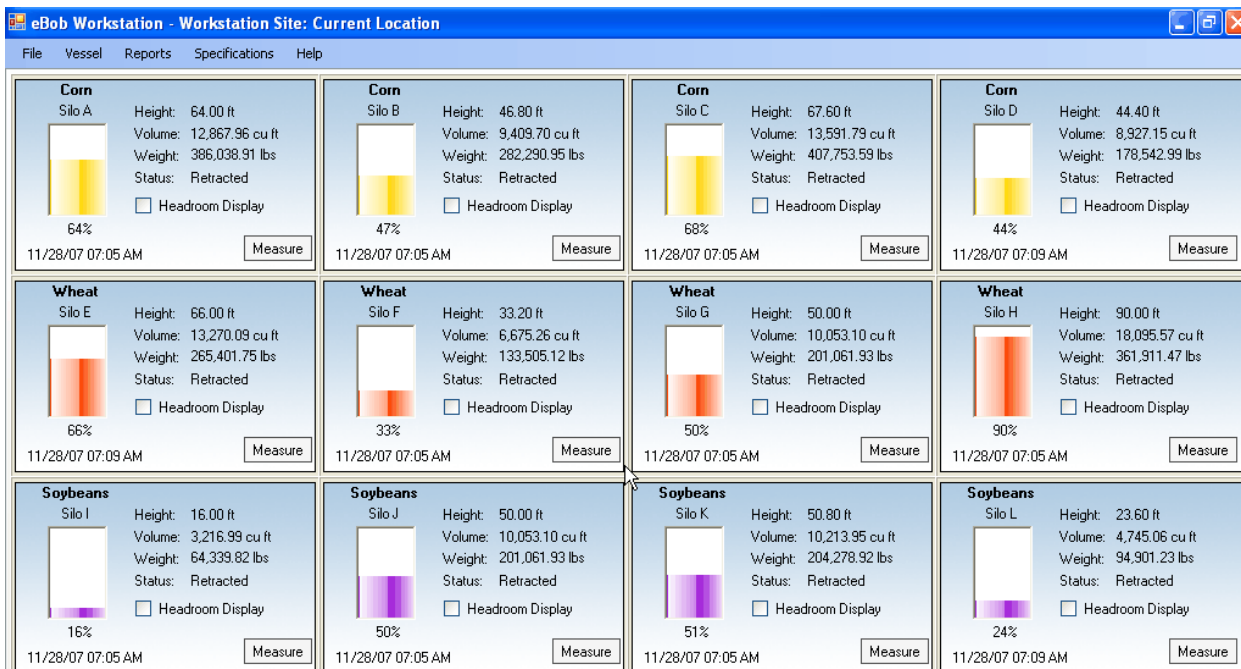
eBob Workstation - Workstation Site: Current Location

File Vessel Reports Specifications Help

Corn
Silo A
Height: 64.00 ft
Volume: 12,867.96 cu ft
Weight: 386,038.91 lbs
Status: Retracted
Headroom Display
64%
11/28/07 07:05 AM
Measure

Corn
Silo B
Height: 46.80 ft
Volume: 9,409.70 cu ft
Weight: 282,290.95 lbs
Status: Retracted
Headroom Display
47%
11/28/07 07:05 AM
Measure

Corn
Silo C
Height: 67.60 ft
Volume: 13,591.79 cu ft
Weight: 407,753.59 lbs
Status: Retracted
Headroom Display
68%
11/28/07 07:05 AM
Measure

Corn
Silo D
Height: 44.40 ft
Volume: 8,927.15 cu ft
Weight: 178,542.99 lbs
Status: Retracted
Headroom Display
44%
11/28/07 07:09 AM
Measure

Wheat
Silo E
Height: 66.00 ft
Volume: 13,270.09 cu ft
Weight: 265,401.75 lbs
Status: Retracted
Headroom Display
66%
11/28/07 07:09 AM
Measure

Wheat
Silo F
Height: 33.20 ft
Volume: 6,675.26 cu ft
Weight: 133,505.12 lbs
Status: Retracted
Headroom Display
33%
11/28/07 07:05 AM
Measure

Wheat
Silo G
Height: 50.00 ft
Volume: 10,053.10 cu ft
Weight: 201,061.93 lbs
Status: Retracted
Headroom Display
50%
11/28/07 07:05 AM
Measure

Wheat
Silo H
Height: 90.00 ft
Volume: 18,095.57 cu ft
Weight: 361,911.47 lbs
Status: Retracted
Headroom Display
90%
11/28/07 07:05 AM
Measure

Soybeans
Silo I
Height: 16.00 ft
Volume: 3,216.99 cu ft
Weight: 64,339.82 lbs
Status: Retracted
Headroom Display
16%
11/28/07 07:05 AM
Measure

Soybeans
Silo J
Height: 50.00 ft
Volume: 10,053.10 cu ft
Weight: 201,061.93 lbs
Status: Retracted
Headroom Display
50%
11/28/07 07:05 AM
Measure

Soybeans
Silo K
Height: 50.80 ft
Volume: 10,213.95 cu ft
Weight: 204,278.92 lbs
Status: Retracted
Headroom Display
51%
11/28/07 07:05 AM
Measure

Soybeans
Silo L
Height: 23.60 ft
Volume: 4,745.06 cu ft
Weight: 94,901.23 lbs
Status: Retracted
Headroom Display
24%
11/28/07 07:09 AM
Measure